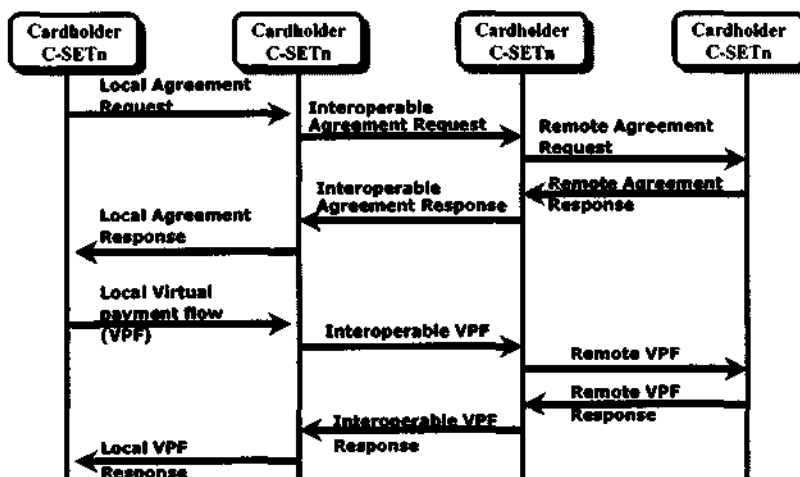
Cardholder C-SETn

Cardholder C-SETn

Cardholder C-SETn

Cardholder C-SETn

Local Agreement Request

Interoperable Agreement Request

Remote Agreement Request

Interoperable Agreement Response

Remote Agreement Response

Local Agreement Response

Local Virtual payment flow (VPF)

Interoperable VPF

Remote VPF

Remote VPF Response

Interoperable VPF Response

Local VPF Response